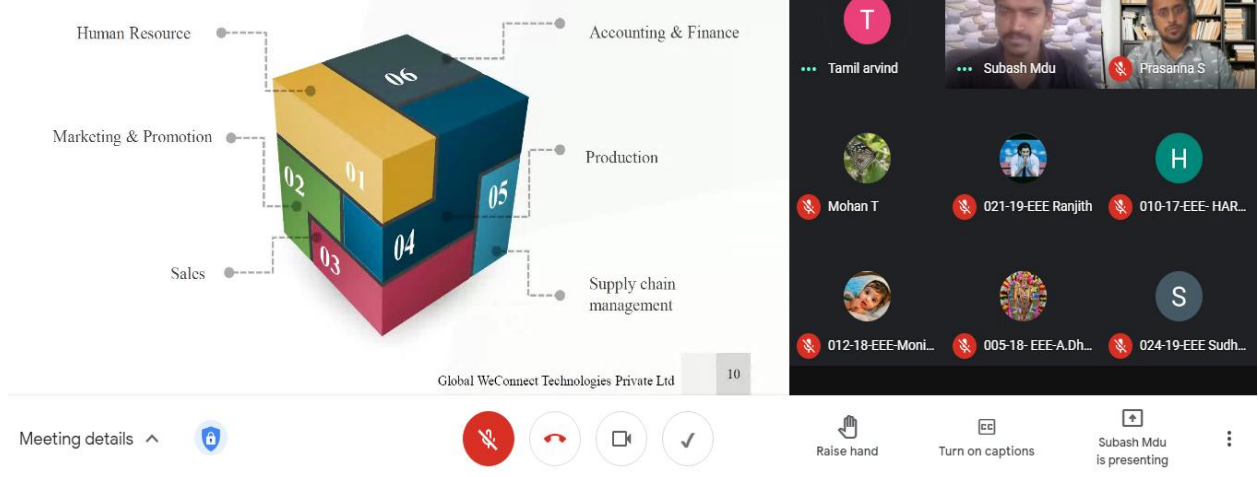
Human Resource

Accounting & Finance

Marketing & Promotion

Production

Sales

Supply chain management

06

01

02

03

04

05

Global WeConnect Technologies Private Ltd

10

T

Tamil arvind

Subash Mdu

Prasanna S

H

Mohan T

021-19-EEE Ranjith

010-17-EEE- HAR...

S

012-18-EEE-Moni...

005-18- EEE-A.Dh...

024-19-EEE Sudh...

Meeting details

Raise hand

Turn on captions

Subash Mdu is presenting